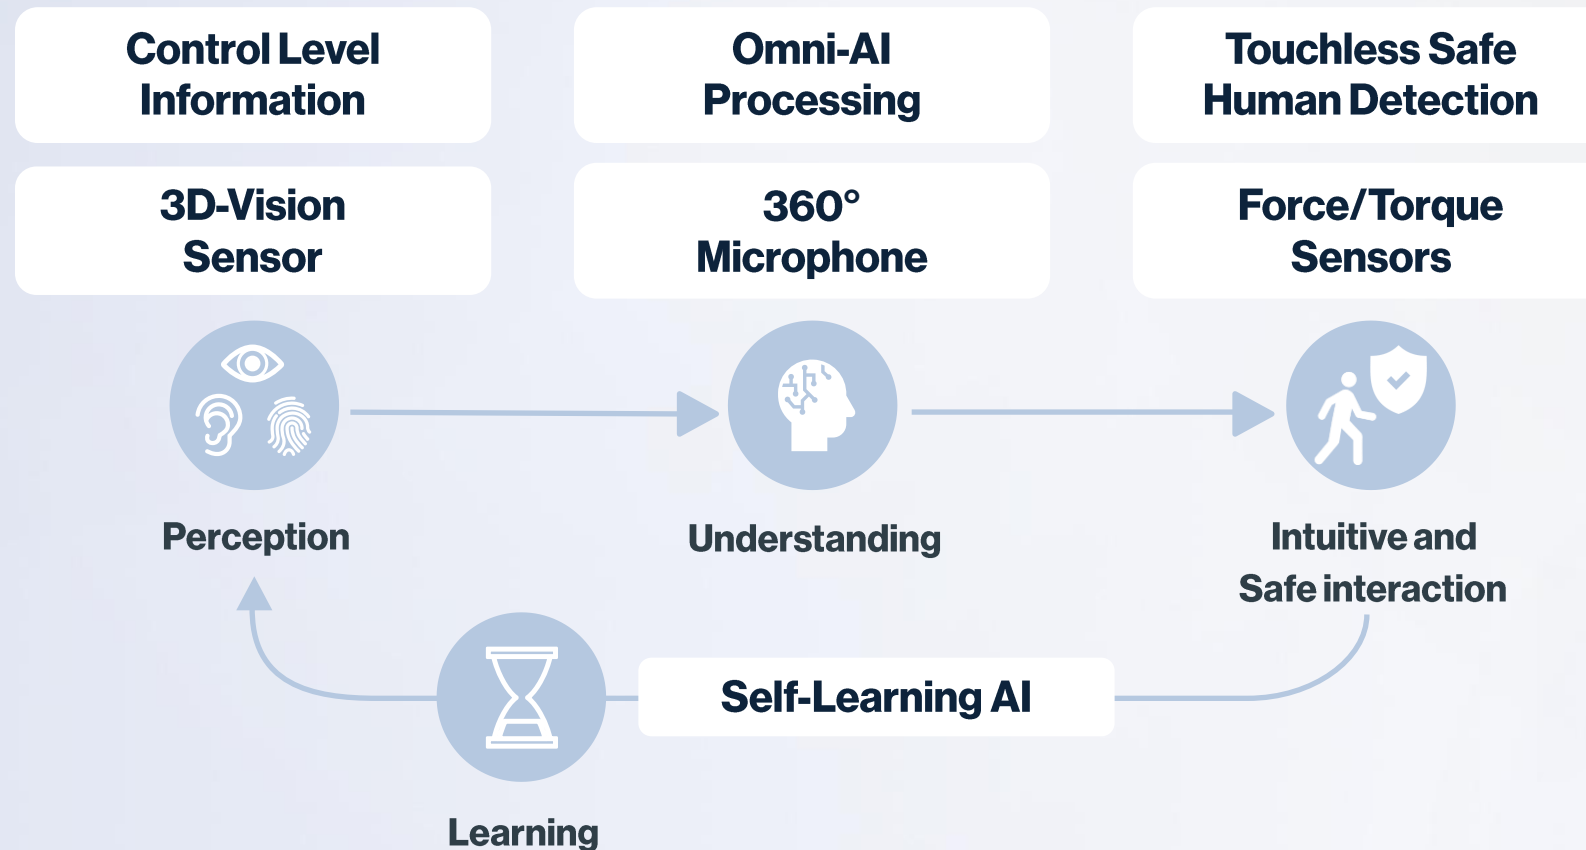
Control Level Information

Omni-AI Processing

Touchless Safe Human Detection

3D-Vision Sensor

360° Microphone

Force/Torque Sensors

Perception

Understanding

Intuitive and Safe interaction

Self-Learning AI

Learning